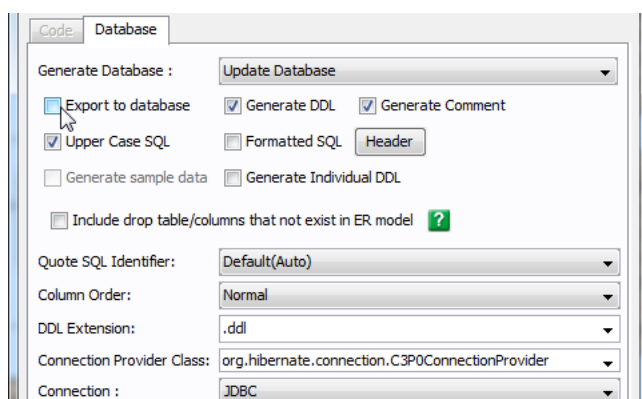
Code Database

Generate Database : Update Database

Export to database Generate DDL Generate Comment

Upper Case SQL Formatted SQL Header

Generate sample data Generate Individual DDL

Include drop table/columns that not exist in ER model ?

Quote SQL Identifier: Default(Auto)

Column Order: Normal

DDL Extension: .ddl

Connection Provider Class: org.hibernate.connection.C3P0ConnectionProvider

Connection : JDBC